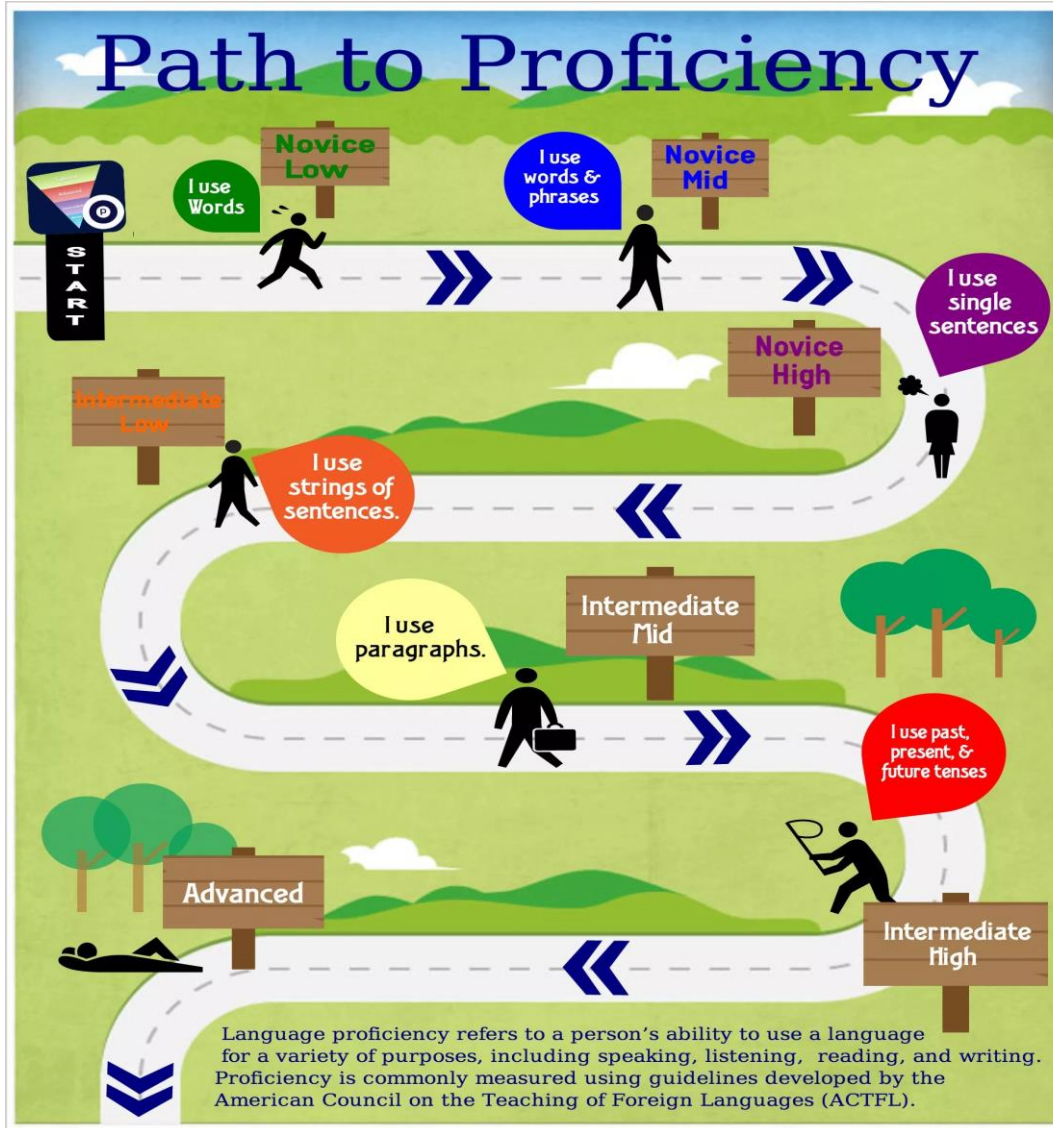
Path to Proficiency

START

Novice Low

I use Words

I use words & phrases

Novice Mid

I use single sentences

Novice High

Intermediate Low

I use strings of sentences.

I use paragraphs.

Intermediate Mid

I use past, present, & future tenses

Advanced

Intermediate High

Language proficiency refers to a person's ability to use a language for a variety of purposes, including speaking, listening, reading, and writing. Proficiency is commonly measured using guidelines developed by the American Council on the Teaching of Foreign Languages (ACTFL).